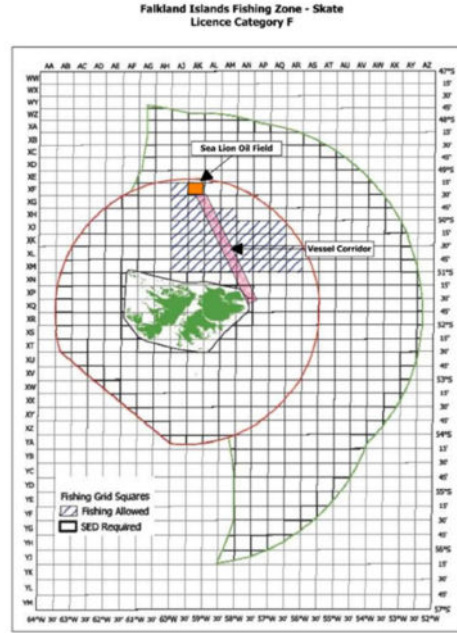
Falkland Islands Fishing Zone - Skate
Licence Category F

AA AB AC AD AE AF AG AH AJ AK AL AM AN AP AQ AR AS AT AU AV AW AX AY AZ

WW WX WY WZ XA XB XC XD XE XF XG XH XJ XK XL XM XN XP XQ XR XS XT XU XV XW XX XY XZ YA YB YC YD YE YF YG YH YJ YK YL YM

47°S 15' 30' 45' 48°S 15' 30' 45' 49°S 15' 30' 45' 50°S 15' 30' 45' 51°S 15' 30' 45' 52°S 15' 30' 45' 53°S 15' 30' 45' 54°S 15' 30' 45' 55°S 15' 30' 45' 56°S 15' 30' 45' 57°S

Sea Lion Oil Field

Vessel Corridor

Fishing Grid Squares
Fishing Allowed
SED Required

64°W 30' 63°W 30' 62°W 30' 61°W 30' 60°W 30' 59°W 30' 58°W 30' 57°W 30' 56°W 30' 55°W 30' 54°W 30' 53°W 30' 52°W